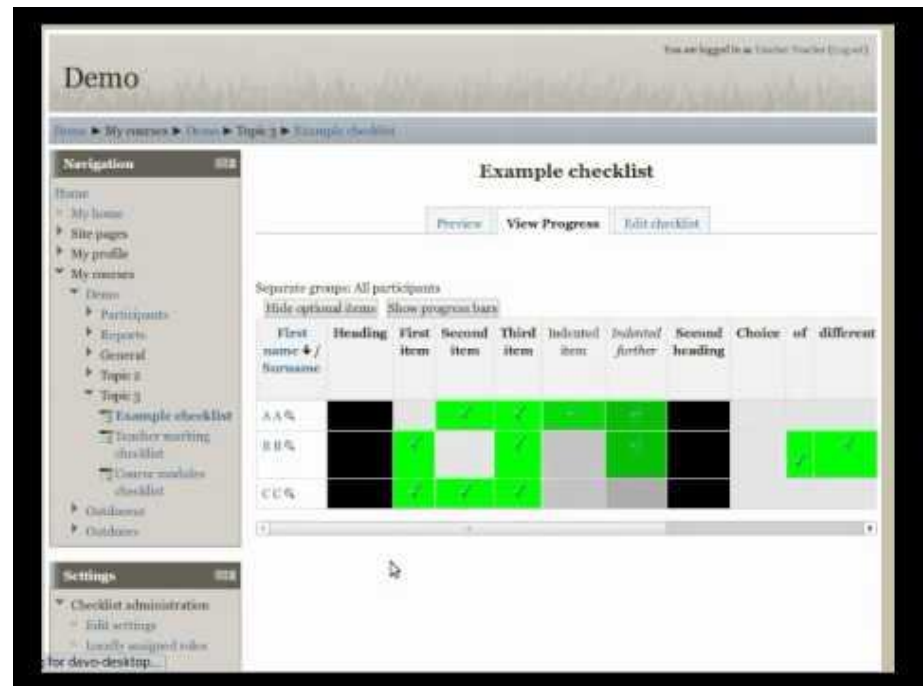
You are logged in as Teacher Teacher (Logout)

Demo

Demo ► My courses ► Demo ► Topic 3 ► Example checklist

Navigation

Home
My home
Site pages
My profile
My courses
Demo
Participants
Reports
General
Topic 2
Topic 3
Example checklist
Teacher marking checklist
Course modules checklist
Outdoors
Outdoors

Settings

Checklist administration
Edit settings
Locally assigned roles

for devo-desktop...

Example checklist

Preview | View Progress | Edit checklist

Separate groups: All participants

Hide optional items | Show progress bars

| First name ↓ / Surname | Heading | First item | Second item | Third item | Indented item | Indented further | Second heading | Choice | of | different |
|---|---|---|---|---|---|---|---|---|---|---|
| A A | | | ✓ | ✓ | ✓ | ✓ | | | | |
| B B | | ✓ | | ✓ | | ✓ | | | ✓ | ✓ |
| C C | | ✓ | ✓ | ✓ | | | | | | |